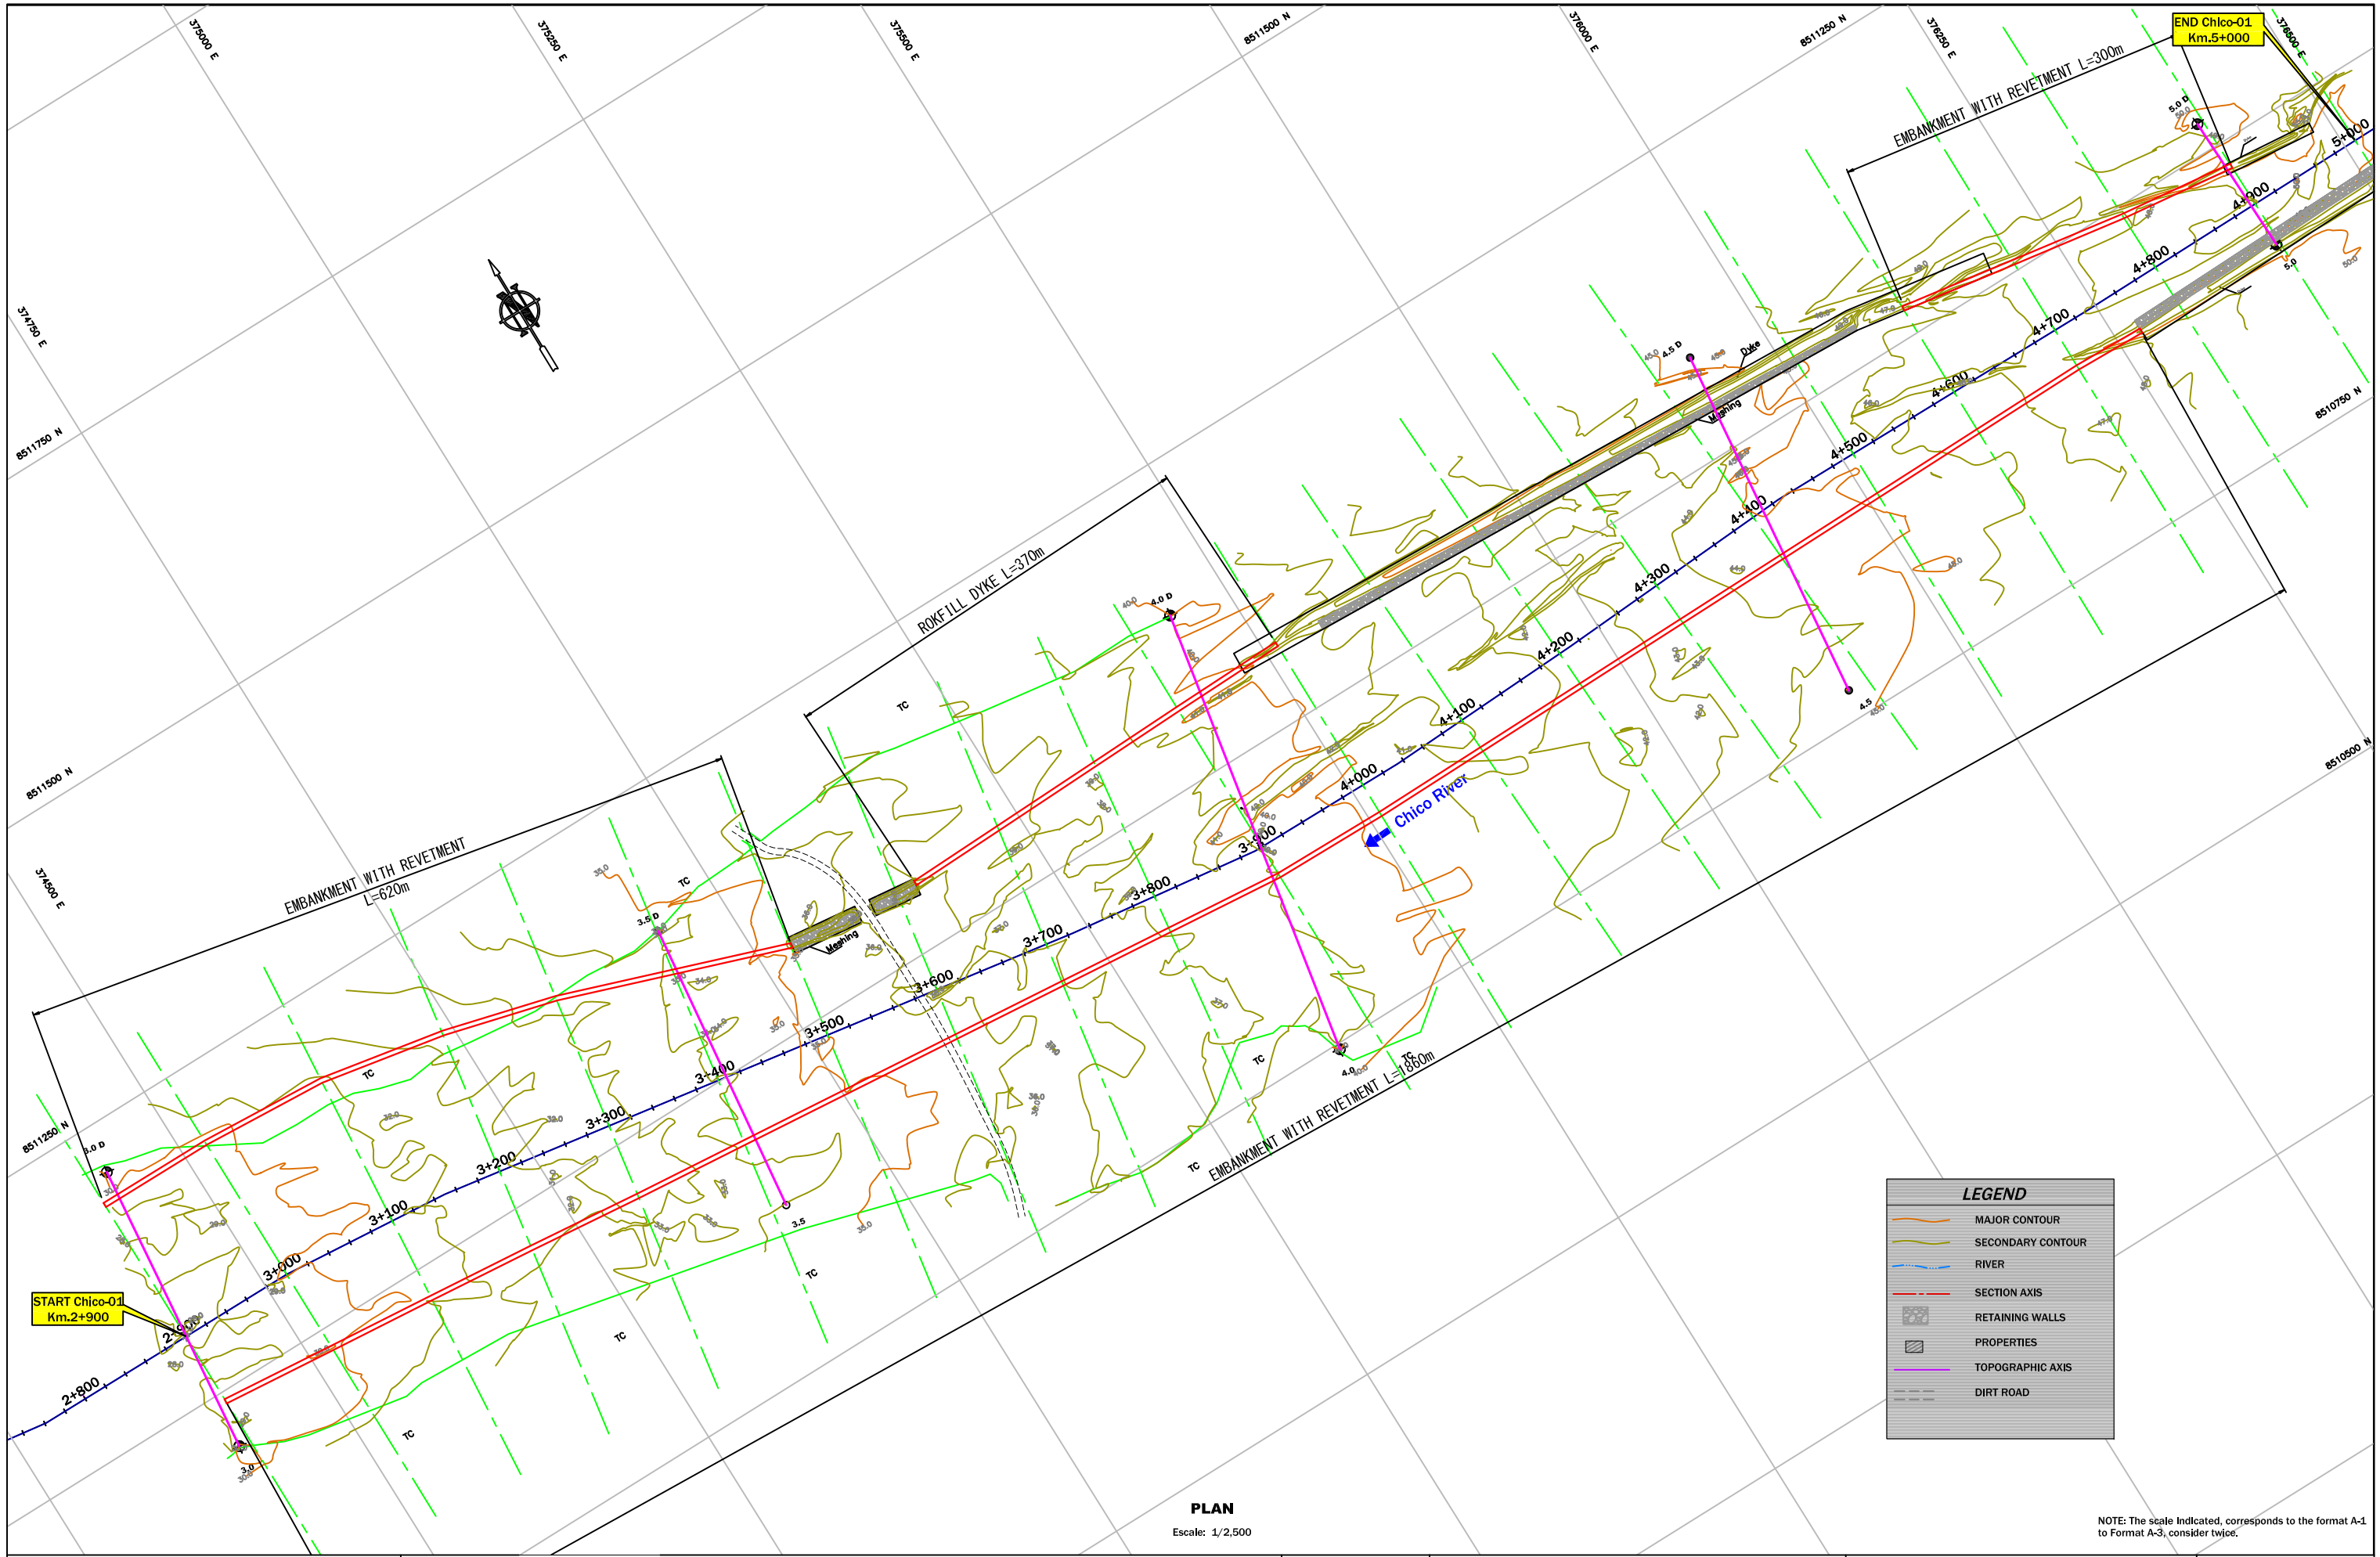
375000 E
375250 E
375500 E
8511500 N
376000 E
8511250 N
376250 E
376500 E

END Chico-01
Km.5+000

EMBANKMENT WITH REVETMENT L=300m

374750 E
8511750 N
8510750 N
8511500 N
8510500 N
374500 E
8511250 N

ROKFILL DYKE L=370m

EMBANKMENT WITH REVETMENT
L=620m

EMBANKMENT WITH REVETMENT L=1860m

Chico River

Dyke
Meshing
Meshing

TC
TC
TC
TC
TC
TC
TC
TC
TC

3.0 D
3.5 D
4.0 D
4.5 D
5.0 D
3.0
3.5
4.0
4.5
5.0

2+800
2+900
3+000
3+100
3+200
3+300
3+400
3+500
3+600
3+700
3+800
3+900
4+000
4+100
4+200
4+300
4+400
4+500
4+600
4+700
4+800
4+900
5+000

START Chico-01
Km.2+900

LEGEND
MAJOR CONTOUR
SECONDARY CONTOUR
RIVER
SECTION AXIS
RETAINING WALLS
PROPERTIES
TOPOGRAPHIC AXIS
DIRT ROAD

PLAN
Escale: 1/2,500

NOTE: The scale indicated, corresponds to the format A-1 to Format A-3, consider twice.